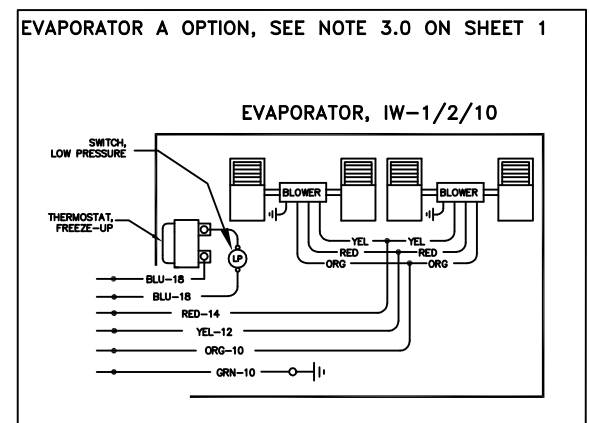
EVAPORATOR A OPTION, SEE NOTE 3.0 ON SHEET 1

EVAPORATOR, IW-1/2/10

SWITCH, LOW PRESSURE

THERMOSTAT, FREEZE-UP

BLOWER

BLOWER

LP

YEL

YEL

RED

RED

ORG

ORG

BLU-18

BLU-18

RED-14

YEL-12

ORG-10

GRN-10